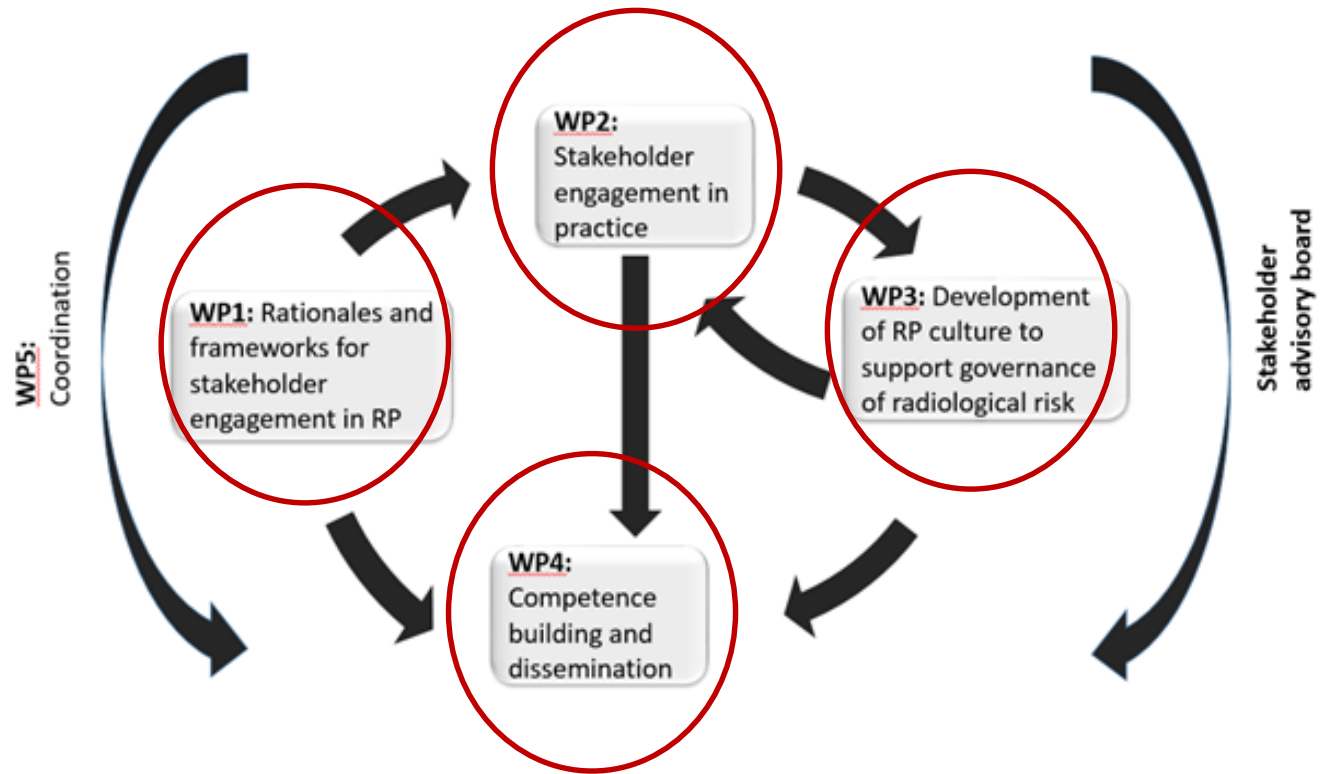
WP5: Coordination

WP2: Stakeholder engagement in practice

WP1: Rationales and frameworks for stakeholder engagement in RP

WP3: Development of RP culture to support governance of radiological risk

WP4: Competence building and dissemination

Stakeholder advisory board